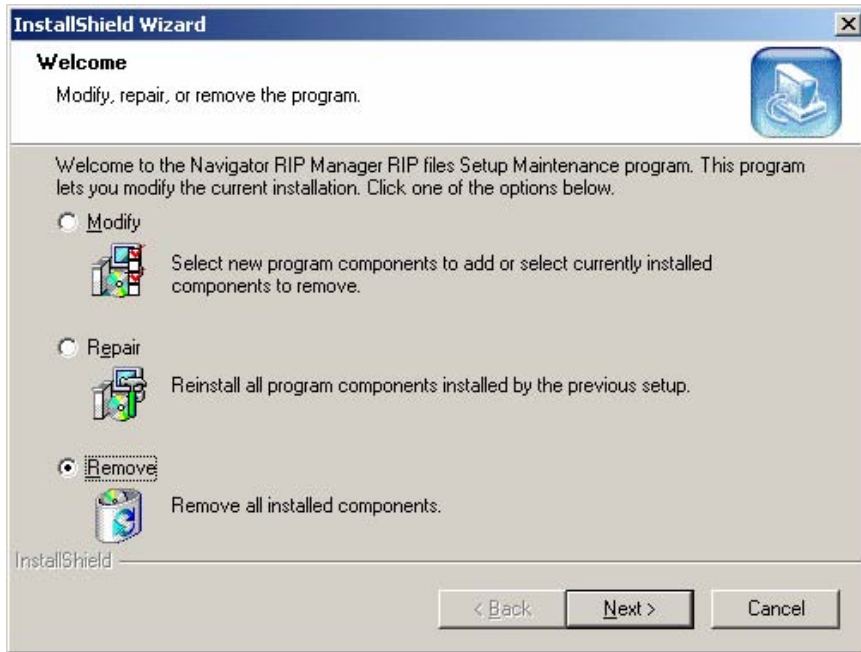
InstallShield Wizard

Welcome

Modify, repair, or remove the program.

Welcome to the Navigator RIP Manager RIP files Setup Maintenance program. This program lets you modify the current installation. Click one of the options below.

Modify

Select new program components to add or select currently installed components to remove.

Repair

Reinstall all program components installed by the previous setup.

Remove

Remove all installed components.

InstallShield

< Back

Next >

Cancel